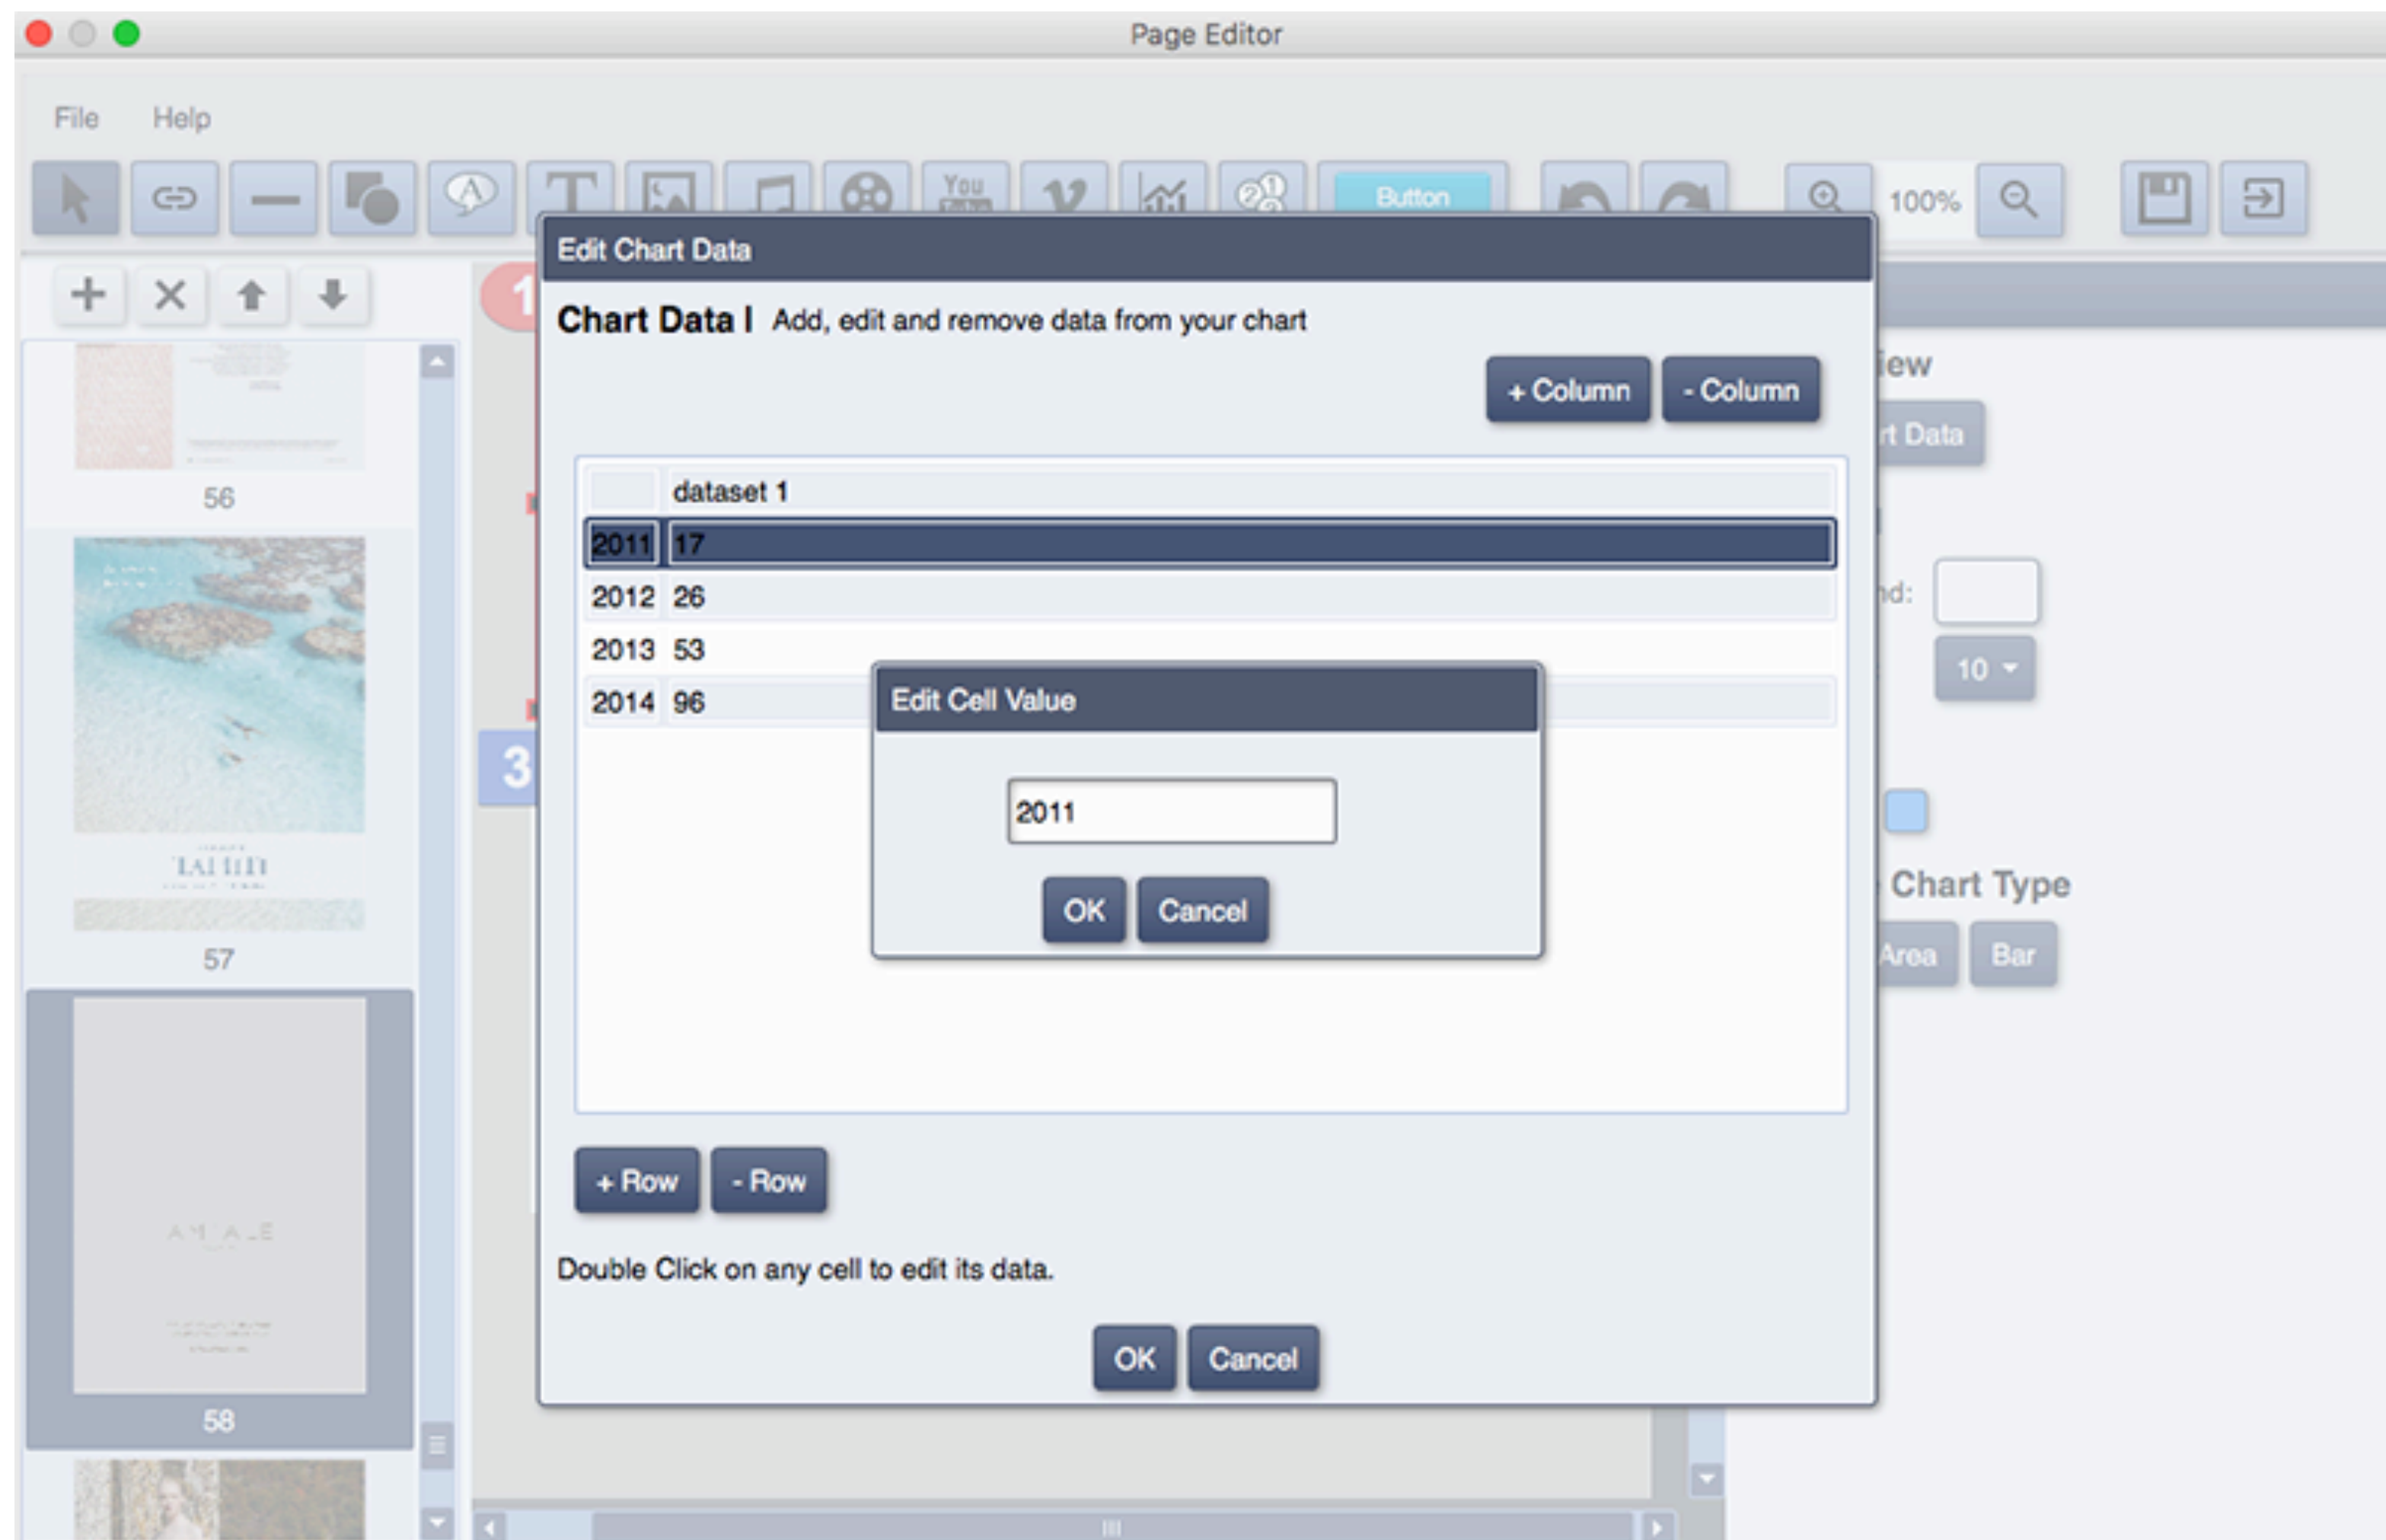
Page Editor

File Help

Button

100%

56

57

58

Edit Chart Data

Chart Data | Add, edit and remove data from your chart

+ Column - Column

| | dataset 1 |
|---|---|
| 2011 | 17 |
| 2012 | 26 |
| 2013 | 53 |
| 2014 | 96 |

Edit Cell Value

2011

OK Cancel

+ Row - Row

Double Click on any cell to edit its data.

OK Cancel

iew

rt Data

nd:

10

Chart Type

Area Bar